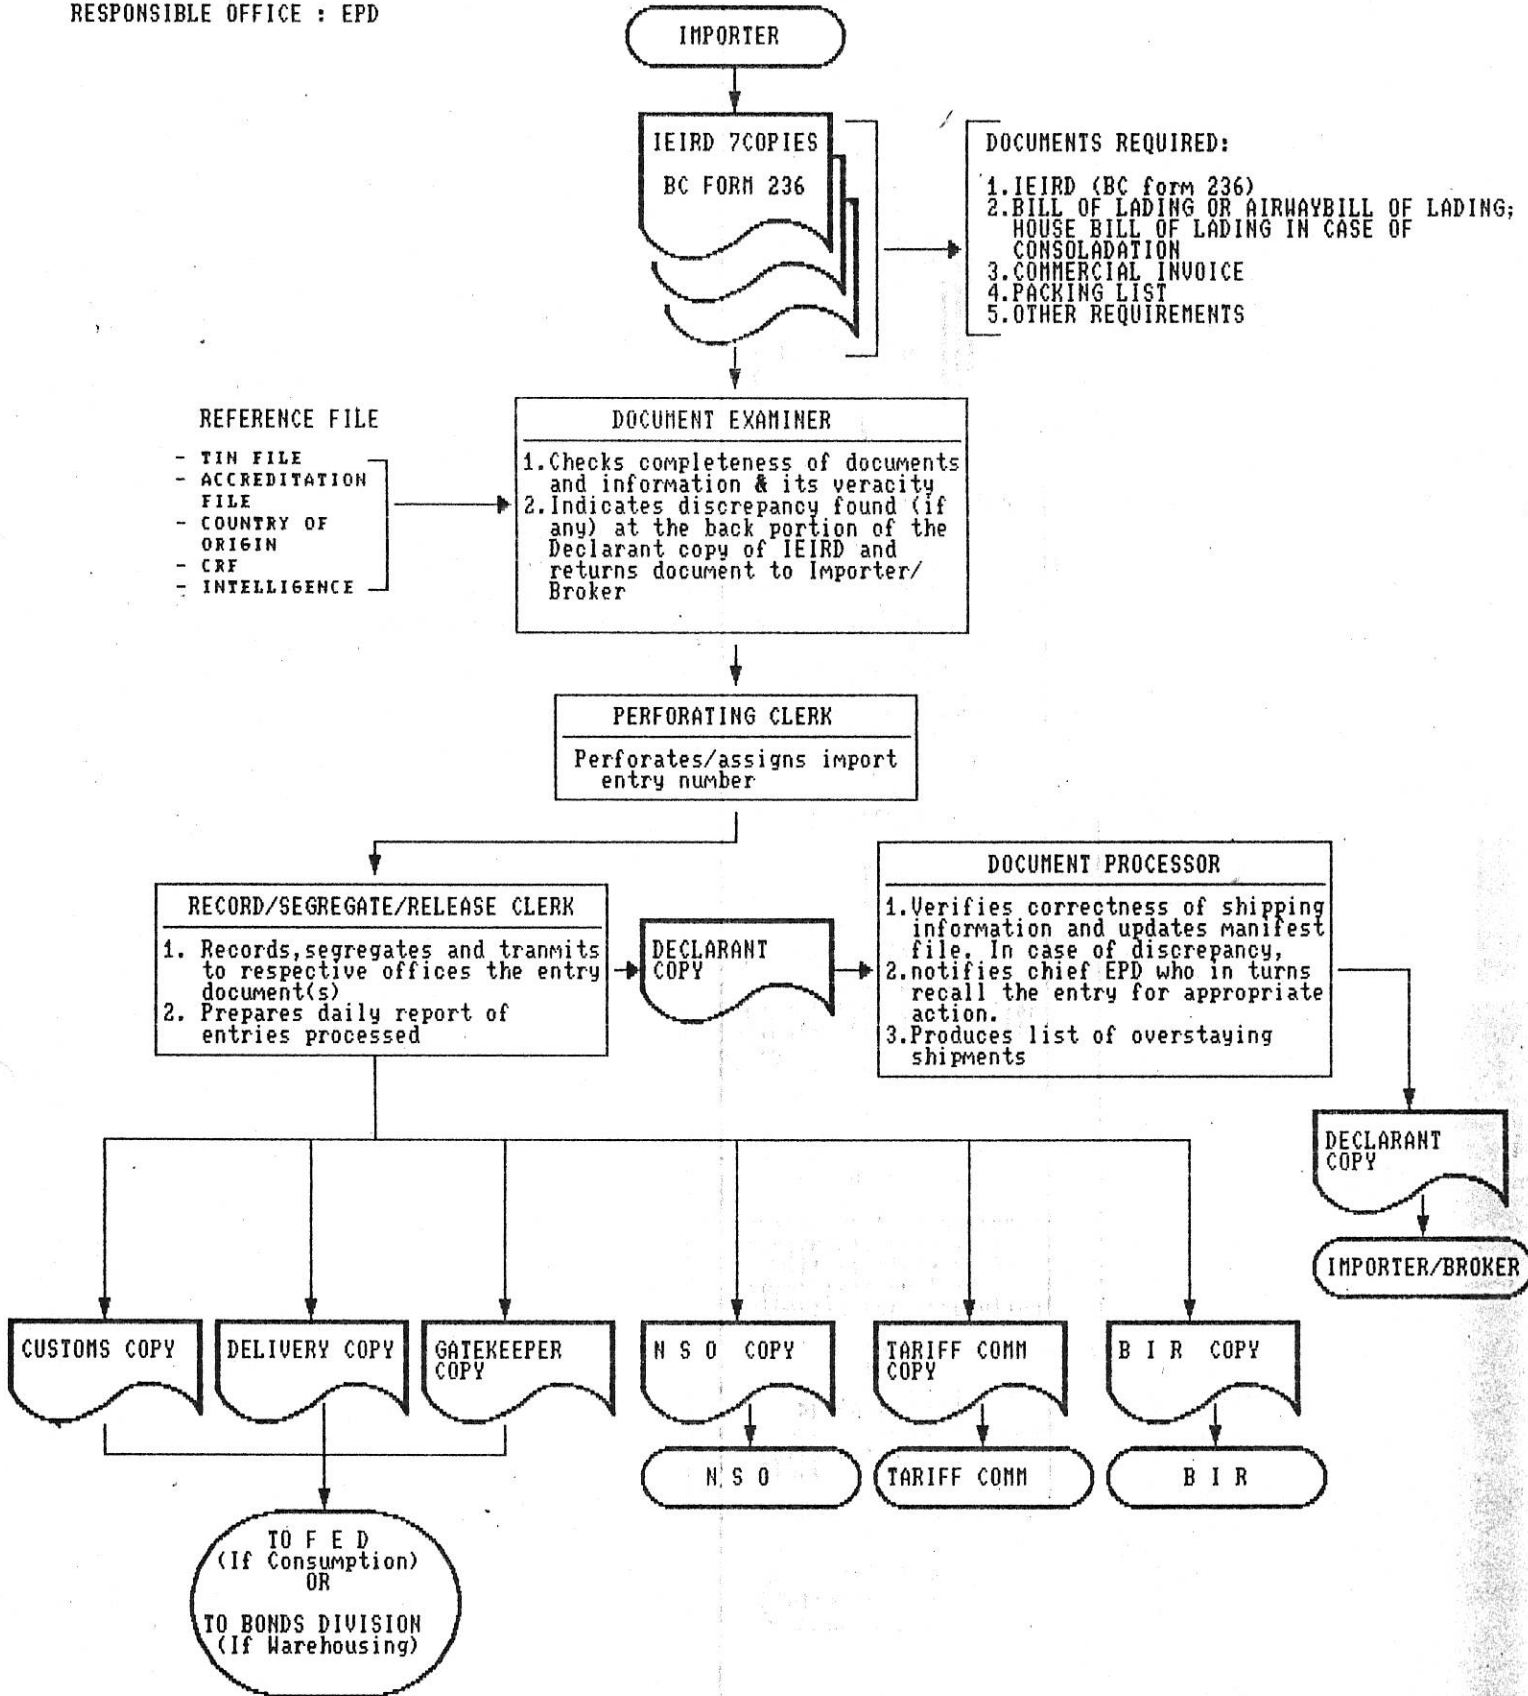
RESPONSIBLE OFFICE : EPD

IMPORTER

IEIRD 7COPIES

BC FORM 236

DOCUMENTS REQUIRED:

1.IEIRD (BC form 236)
2.BILL OF LADING OR AIRWAYBILL OF LADING; HOUSE BILL OF LADING IN CASE OF CONSOLADATION
3.COMMERCIAL INVOICE
4.PACKING LIST
5.OTHER REQUIREMENTS

REFERENCE FILE

- TIN FILE
- ACCREDITATION FILE
- COUNTRY OF ORIGIN
- CRF
- INTELLIGENCE

DOCUMENT EXAMINER

1.Checks completeness of documents and information & its veracity
2.Indicates discrepancy found (if any) at the back portion of the Declarant copy of IEIRD and returns document to Importer/ Broker

PERFORATING CLERK

Perforates/assigns import entry number

RECORD/SEGREGATE/RELEASE CLERK

1. Records,segregates and tranmits to respective offices the entry document(s)
2. Prepares daily report of entries processed

DECLARANT COPY

DOCUMENT PROCESSOR

1.Verifies correctness of shipping information and updates manifest file. In case of discrepancy,
2.notifies chief EPD who in turns recall the entry for appropriate action.
3.Produces list of overstaying shipments

DECLARANT COPY

IMPORTER/BROKER

CUSTOMS COPY

DELIVERY COPY

GATEKEEPER COPY

N S O COPY

TARIFF COMM COPY

B I R COPY

N S O

TARIFF COMM

B I R

TO F E D
(If Consumption)
OR
TO BONDS DIVISION
(If Warehousing)